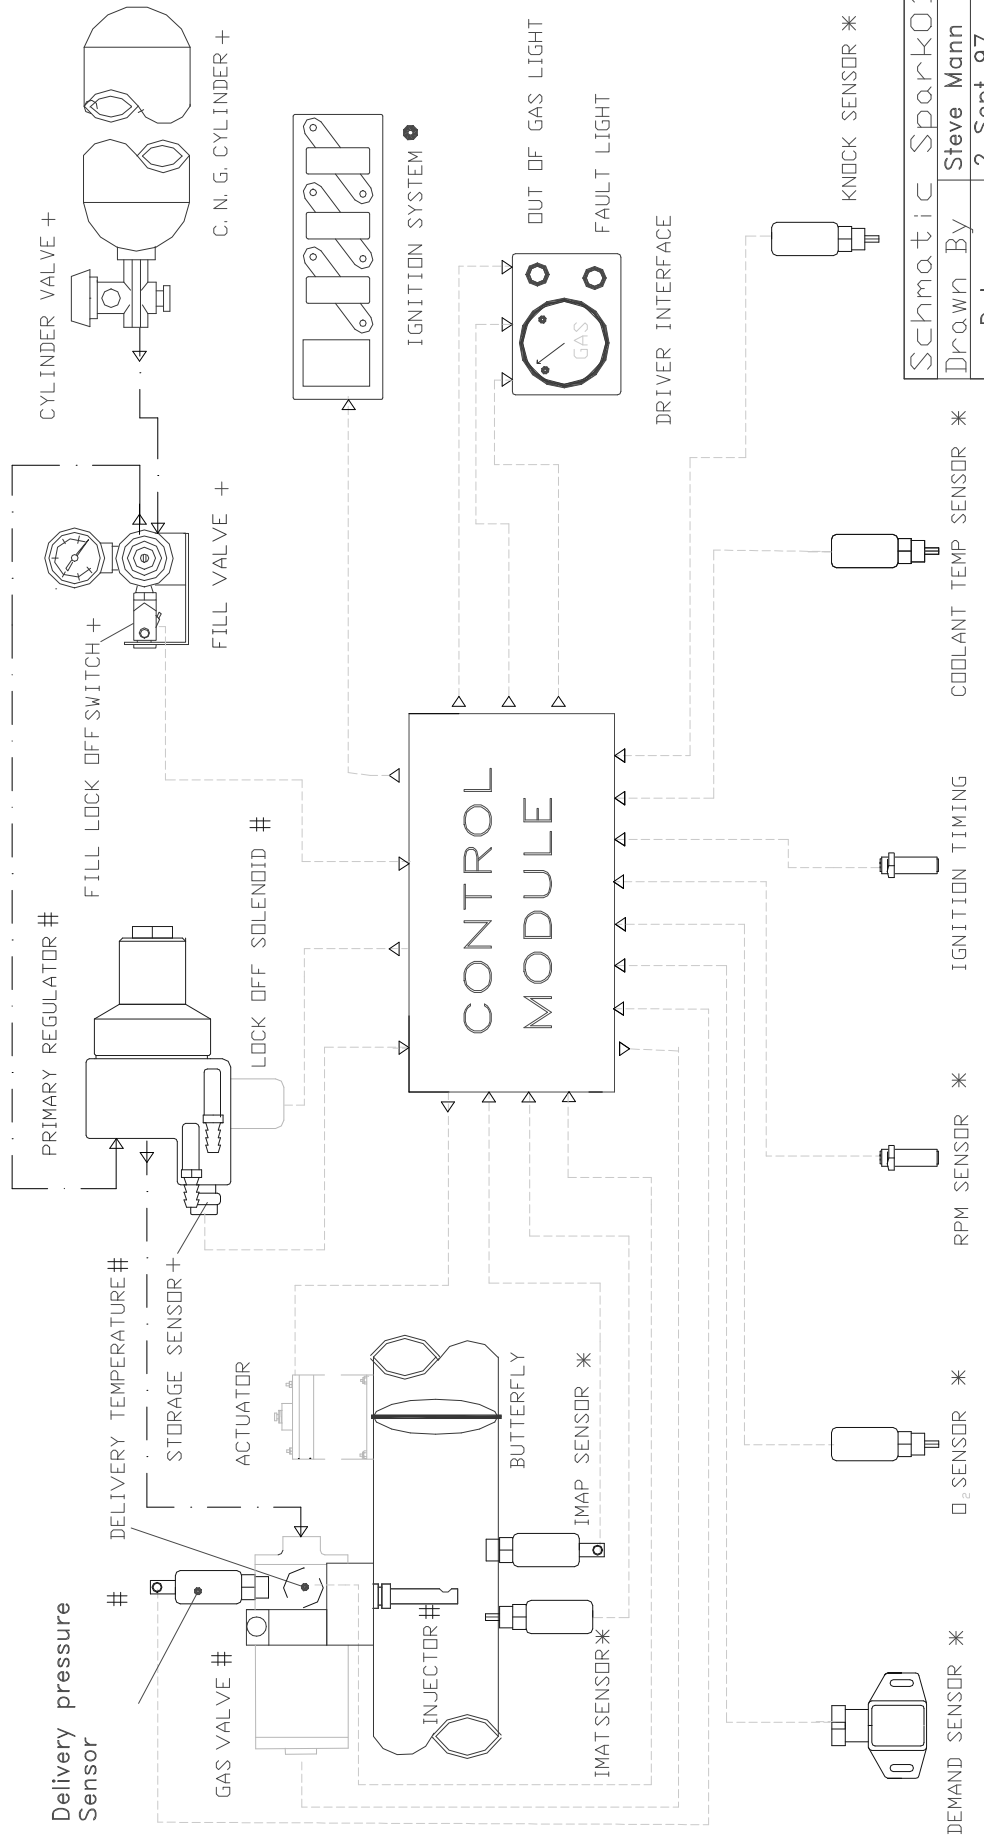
CYLINDER VALVE +

C. N. G. CYLINDER +

IGNITION SYSTEM

OUT OF GAS LIGHT

FAULT LIGHT

DRIVER INTERFACE

GAS

KNOCK SENSOR ∗

Schmatic Spark0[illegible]
Drawn By Steve Mann
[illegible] 2 Sept 97

PRIMARY REGULATOR #

FILL LOCK OFF SWITCH +

FILL VALVE +

LOCK OFF SOLENOID #

CONTROL MODULE

COOLANT TEMP SENSOR ∗

IGNITION TIMING

RPM SENSOR ∗

$O_2$ SENSOR ∗

DEMAND SENSOR ∗

DELIVERY TEMPERATURE #

STORAGE SENSOR +

ACTUATOR

BUTTERFLY

IMAP SENSOR ∗

INJECTOR #

IMAT SENSOR ∗

GAS VALVE #

#

Delivery pressure Sensor